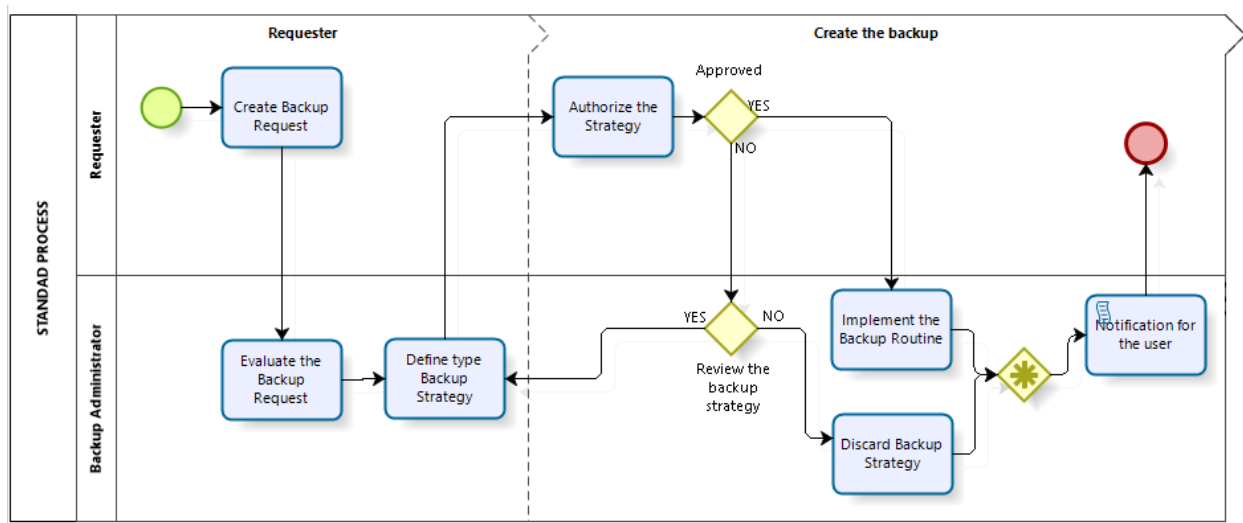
STANDAD PROCESS

Requester

Backup Administrator

Requester

Create the backup

Create Backup Request

Evaluate the Backup Request

Define type Backup Strategy

Authorize the Strategy

Approved

YES

NO

YES

NO

Review the backup strategy

Implement the Backup Routine

Discard Backup Strategy

Notification for the user